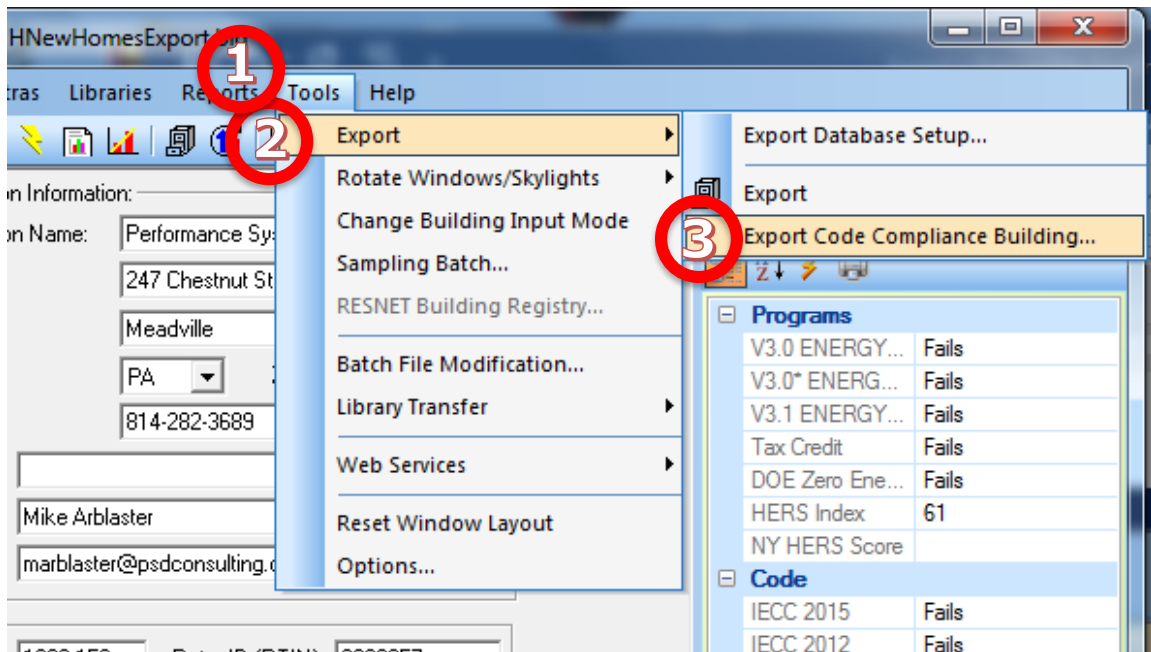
HNewHomesExport.blg

tras Libraries Reports Tools Help

1

2

on Information:

on Name: Performance Sys

247 Chestnut St

Meadville

PA

814-282-3689

Mike Arblaster

marblaster@psdconsulting.c

Export

Rotate Windows/Skylights

Change Building Input Mode

Sampling Batch...

RESNET Building Registry...

Batch File Modification...

Library Transfer

Web Services

Reset Window Layout

Options...

Export Database Setup...

Export

3

Export Code Compliance Building...

| ⊟ Programs | |
|---|---|
| V3.0 ENERGY... | Fails |
| V3.0* ENERG... | Fails |
| V3.1 ENERGY... | Fails |
| Tax Credit | Fails |
| DOE Zero Ene... | Fails |
| HERS Index | 61 |
| NY HERS Score | |
| ⊟ Code | |
| IECC 2015 | Fails |
| IECC 2012 | Fails |

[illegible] Rater ID (RTIN) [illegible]